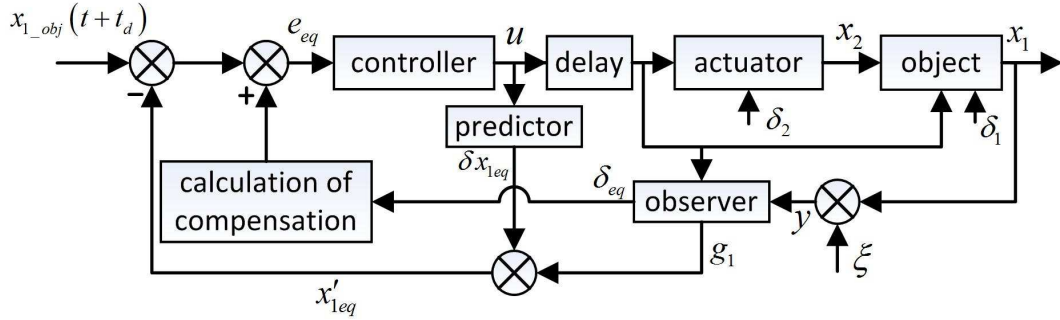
$x_{1\_obj}\left(t+t_d\right)$

$e_{eq}$

controller

$u$

delay

actuator

$x_2$

object

$x_1$

−

+

predictor

$\delta_2$

$\delta_1$

$\delta x_{1eq}$

$\delta_{eq}$

calculation of compensation

observer

$y$

$g_1$

$\xi$

$x'_{1eq}$